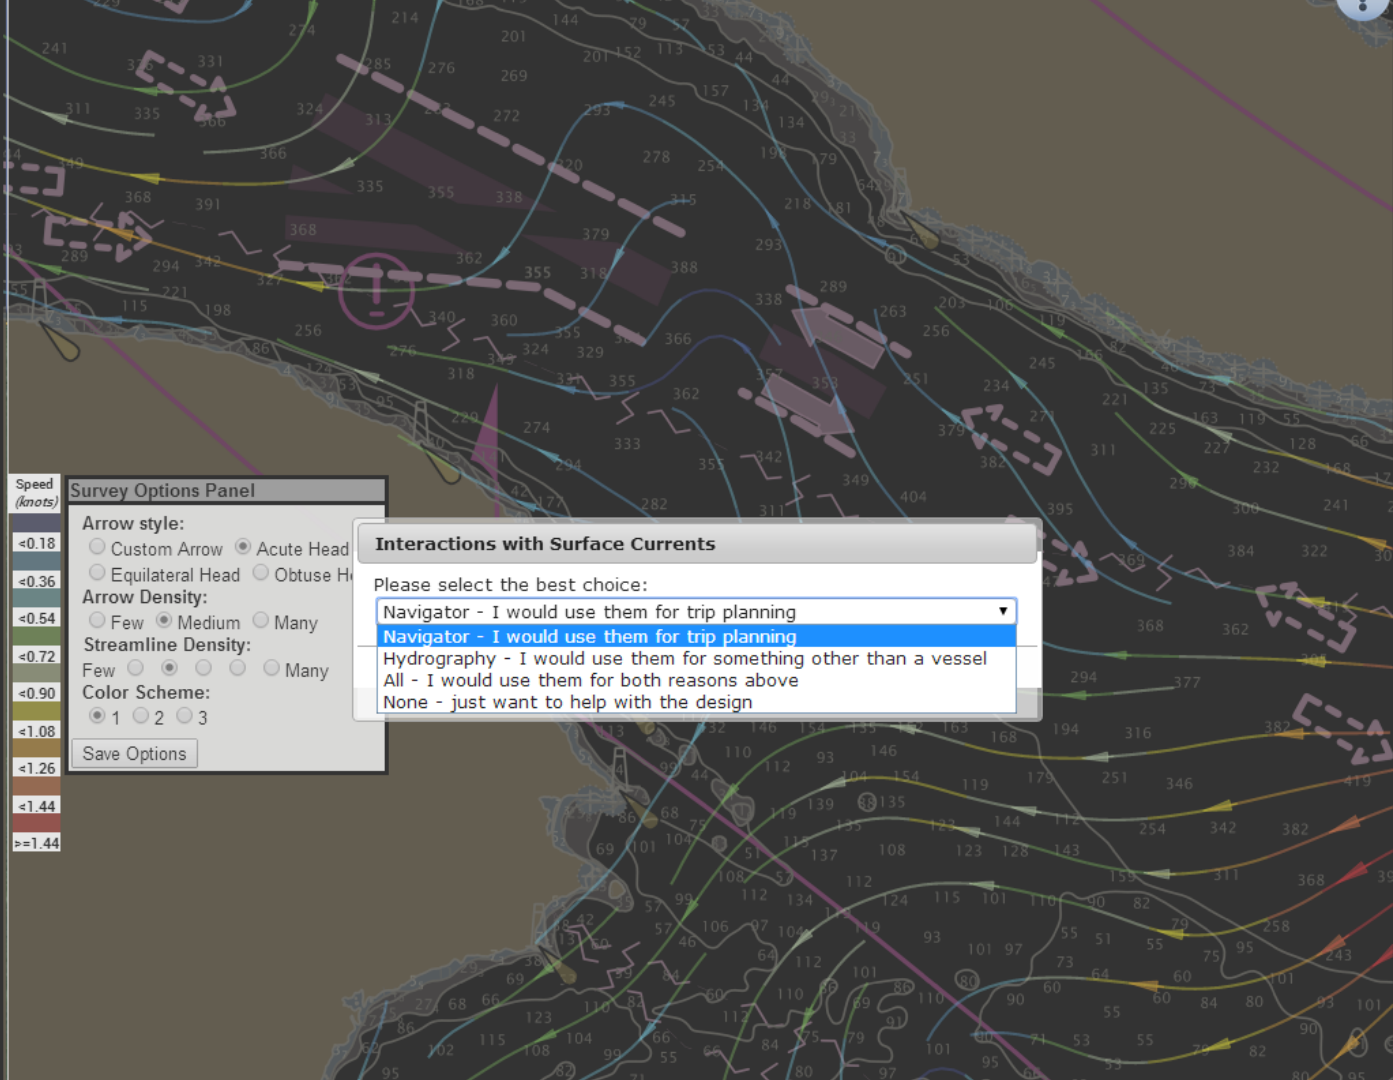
Speed (knots)

<0.18

<0.36

<0.54

<0.72

<0.90

<1.08

<1.26

<1.44

>=1.44

Survey Options Panel

Arrow style:

Custom Arrow   Acute Head

Equilateral Head   Obtuse He

Arrow Density:

Few   Medium   Many

Streamline Density:

Few   Many

Color Scheme:

1   2   3

Save Options

Interactions with Surface Currents

Please select the best choice:

Navigator - I would use them for trip planning

Navigator - I would use them for trip planning

Hydrography - I would use them for something other than a vessel

All - I would use them for both reasons above

None - just want to help with the design